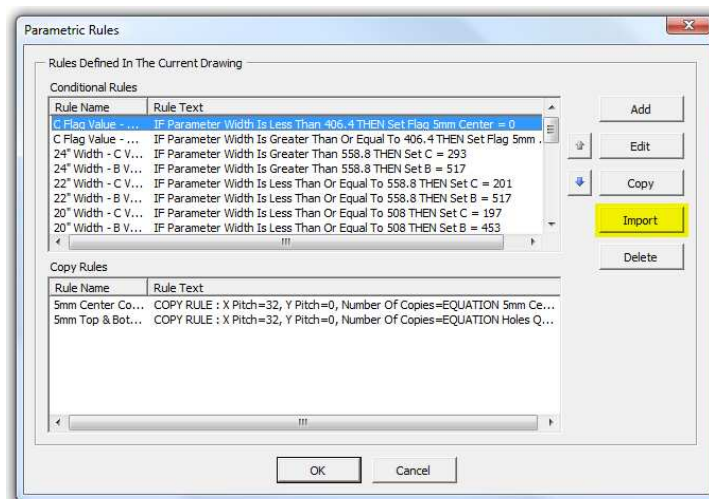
Parametric Rules

Rules Defined In The Current Drawing

Conditional Rules

| Rule Name | Rule Text |
|---|---|
| C Flag Value - ... | IF Parameter Width Is Less Than 406.4 THEN Set Flag 5mm Center = 0 |
| C Flag Value - ... | IF Parameter Width Is Greater Than Or Equal To 406.4 THEN Set Flag 5mm ... |
| 24" Width - C V... | IF Parameter Width Is Greater Than 558.8 THEN Set C = 293 |
| 24" Width - B V... | IF Parameter Width Is Greater Than 558.8 THEN Set B = 517 |
| 22" Width - C V... | IF Parameter Width Is Less Than Or Equal To 558.8 THEN Set C = 201 |
| 22" Width - B V... | IF Parameter Width Is Less Than Or Equal To 558.8 THEN Set B = 517 |
| 20" Width - C V... | IF Parameter Width Is Less Than Or Equal To 508 THEN Set C = 197 |
| 20" Width - B V... | IF Parameter Width Is Less Than Or Equal To 508 THEN Set B = 453 |

Add
Edit
Copy
Import
Delete

Copy Rules

| Rule Name | Rule Text |
|---|---|
| 5mm Center Co... | COPY RULE : X Pitch=32, Y Pitch=0, Number Of Copies=EQUATION 5mm Ce... |
| 5mm Top & Bot... | COPY RULE : X Pitch=32, Y Pitch=0, Number Of Copies=EQUATION Holes Q... |

OK
Cancel